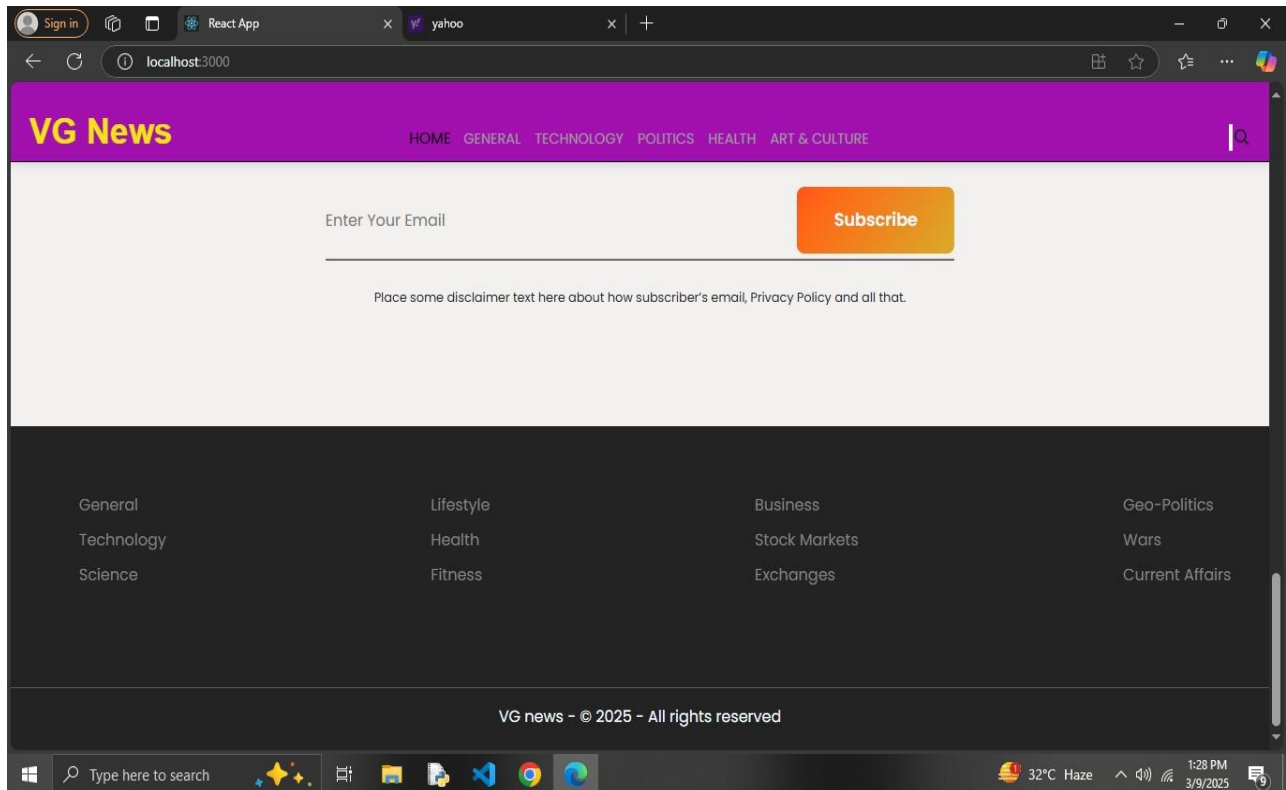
Sign in

React App

yahoo

localhost:3000

VG News

HOME GENERAL TECHNOLOGY POLITICS HEALTH ART & CULTURE

Enter Your Email

Subscribe

Place some disclaimer text here about how subscriber's email, Privacy Policy and all that.

General
Technology
Science

Lifestyle
Health
Fitness

Business
Stock Markets
Exchanges

Geo-Politics
Wars
Current Affairs

VG news - © 2025 - All rights reserved

Type here to search

32°C Haze

1:28 PM
3/9/2025

9